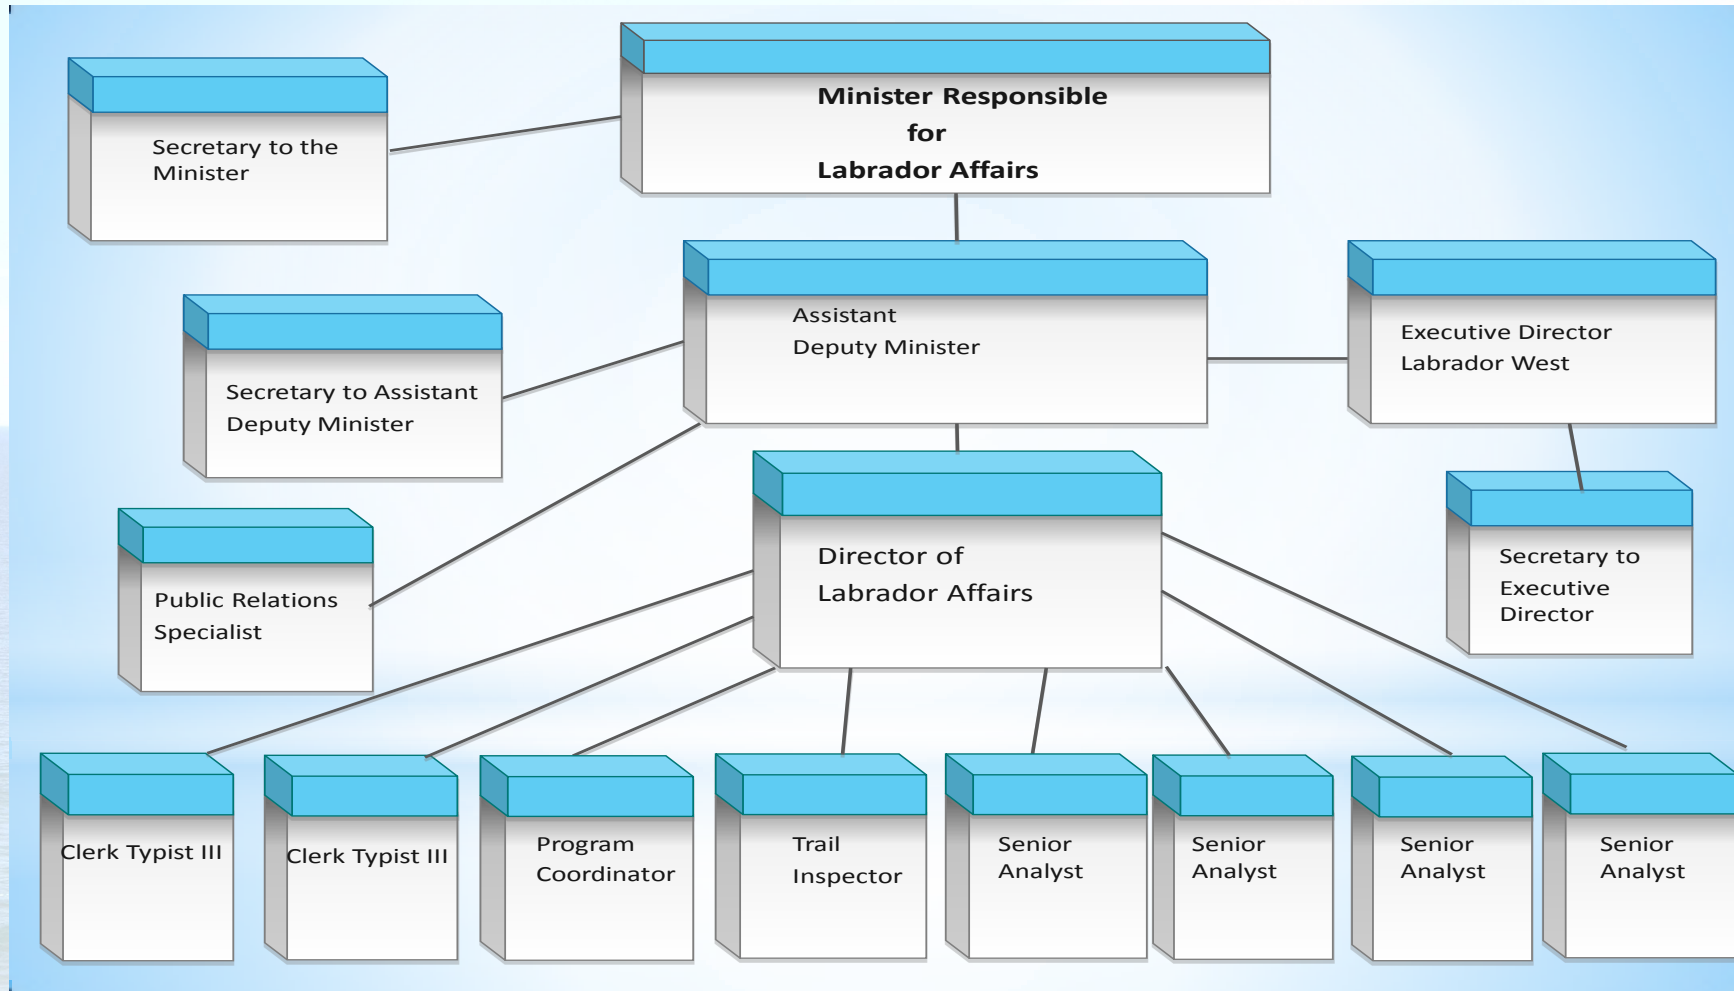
Secretary to the Minister

Minister Responsible for Labrador Affairs

Secretary to Assistant Deputy Minister

Assistant Deputy Minister

Executive Director Labrador West

Public Relations Specialist

Director of Labrador Affairs

Secretary to Executive Director

Clerk Typist III

Clerk Typist III

Program Coordinator

Trail Inspector

Senior Analyst

Senior Analyst

Senior Analyst

Senior Analyst